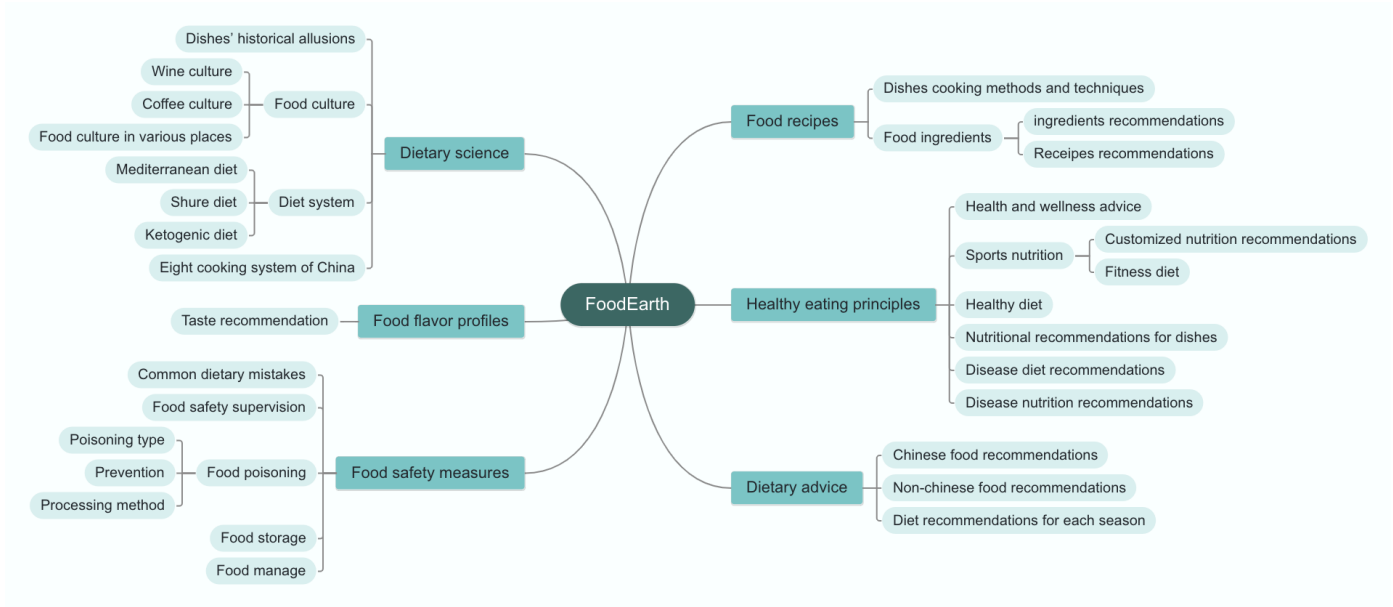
FoodEarth

Dietary science
Dishes' historical allusions
Food culture
Wine culture
Coffee culture
Food culture in various places
Diet system
Mediterranean diet
Shure diet
Ketogenic diet
Eight cooking system of China

Food flavor profiles
Taste recommendation

Food safety measures
Common dietary mistakes
Food safety supervision
Food poisoning
Poisoning type
Prevention
Processing method
Food storage
Food manage

Food recipes
Dishes cooking methods and techniques
Food ingredients
ingredients recommendations
Receipes recommendations

Healthy eating principles
Health and wellness advice
Sports nutrition
Customized nutrition recommendations
Fitness diet
Healthy diet
Nutritional recommendations for dishes
Disease diet recommendations
Disease nutrition recommendations

Dietary advice
Chinese food recommendations
Non-chinese food recommendations
Diet recommendations for each season